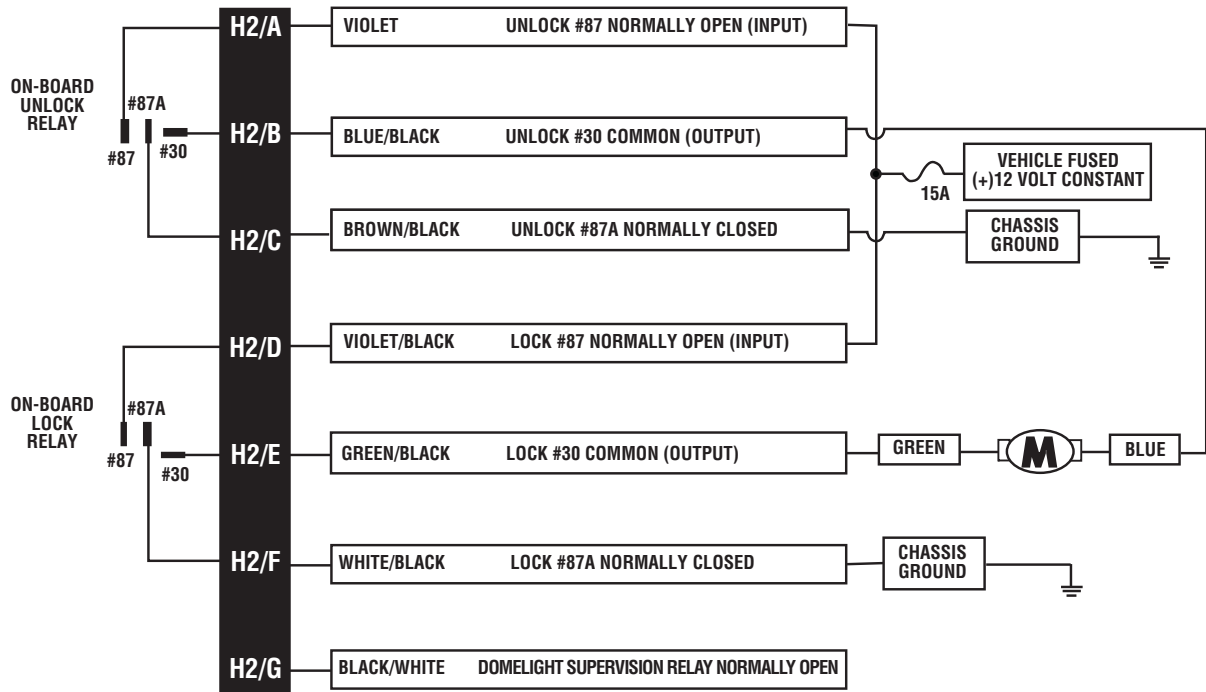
ON-BOARD UNLOCK RELAY

#87A

#87

#30

H2/A

H2/B

H2/C

H2/D

ON-BOARD LOCK RELAY

#87A

#87

#30

H2/E

H2/F

H2/G

VIOLET UNLOCK #87 NORMALLY OPEN (INPUT)

BLUE/BLACK UNLOCK #30 COMMON (OUTPUT)

15A

VEHICLE FUSED (+)12 VOLT CONSTANT

BROWN/BLACK UNLOCK #87A NORMALLY CLOSED

CHASSIS GROUND

VIOLET/BLACK LOCK #87 NORMALLY OPEN (INPUT)

GREEN/BLACK LOCK #30 COMMON (OUTPUT)

GREEN

M

BLUE

WHITE/BLACK LOCK #87A NORMALLY CLOSED

CHASSIS GROUND

BLACK/WHITE DOMELIGHT SUPERVISION RELAY NORMALLY OPEN